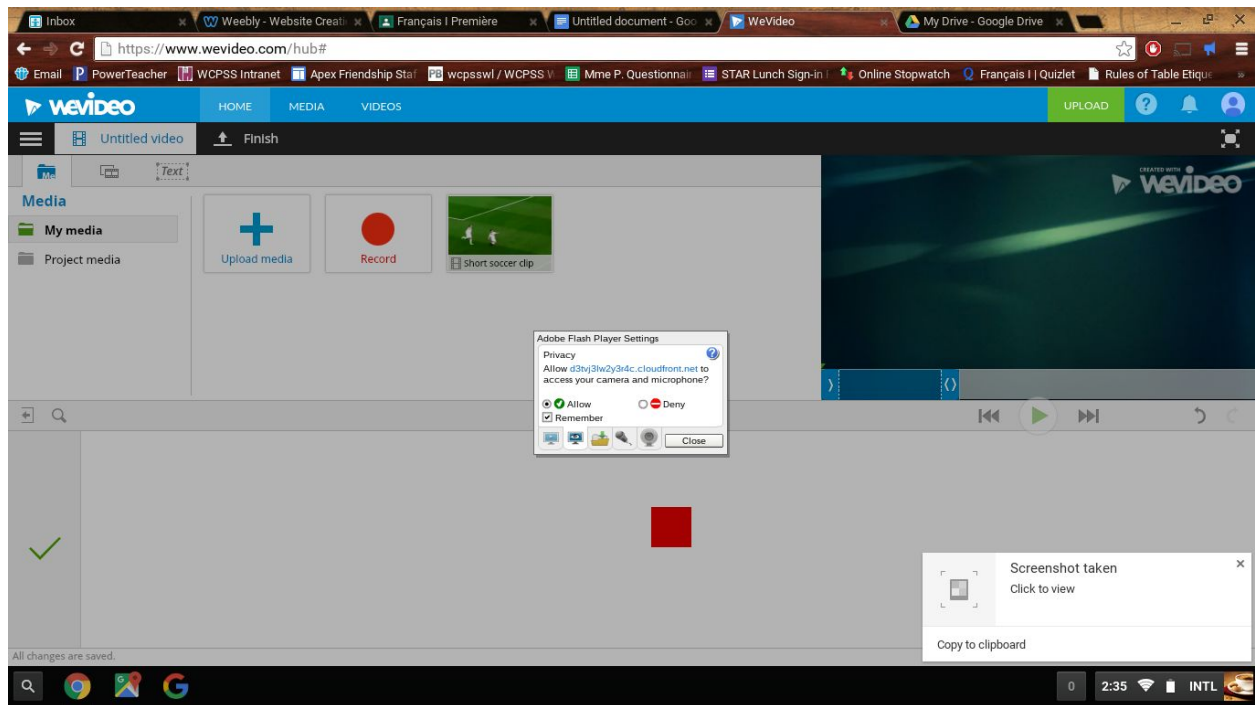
Inbox
Weebly - Website Creati
Français I Première
Untitled document - Goo
WeVideo
My Drive - Google Drive

https://www.wevideo.com/hub#

Email PowerTeacher WCPSS Intranet Apex Friendship Staf wcpsswl / WCPSS W Mme P. Questionnai STAR Lunch Sign-in Online Stopwatch Français I | Quizlet Rules of Table Etique

WeVideo HOME MEDIA VIDEOS UPLOAD

Untitled video Finish

Text

Media
My media
Project media

Upload media
Record
Short soccer clip

CREATED WITH WeVideo

Adobe Flash Player Settings
Privacy
Allow d3tvj3lw2y3r4c.cloudfront.net to access your camera and microphone?
Allow
Deny
Remember
Close

Screenshot taken
Click to view
Copy to clipboard

All changes are saved.

0 2:35 INTL